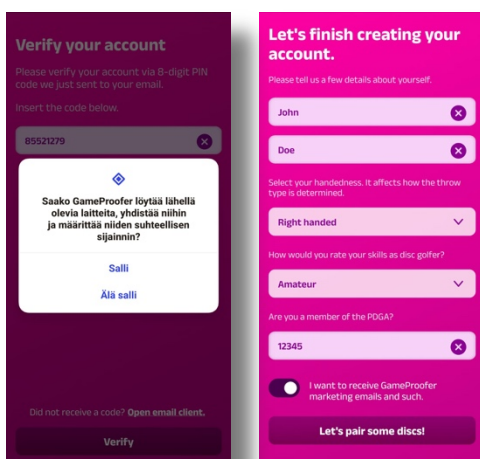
Verify your account

Please verify your account via 8-digit PIN code we just sent to your email.

Insert the code below.

85521279

Saako GameProofer löytää lähellä olevia laitteita, yhdistää niihin ja määrittää niiden suhteellisen sijainnin?

Salli

Älä salli

Did not receive a code? Open email client.

Verify

Let's finish creating your account.

Please tell us a few details about yourself.

John

Doe

Select your handedness. It affects how the throw type is determined.

Right handed

How would you rate your skills as disc golfer?

Amateur

Are you a member of the PDGA?

12345

I want to receive GameProofer marketing emails and such.

Let's pair some discs!